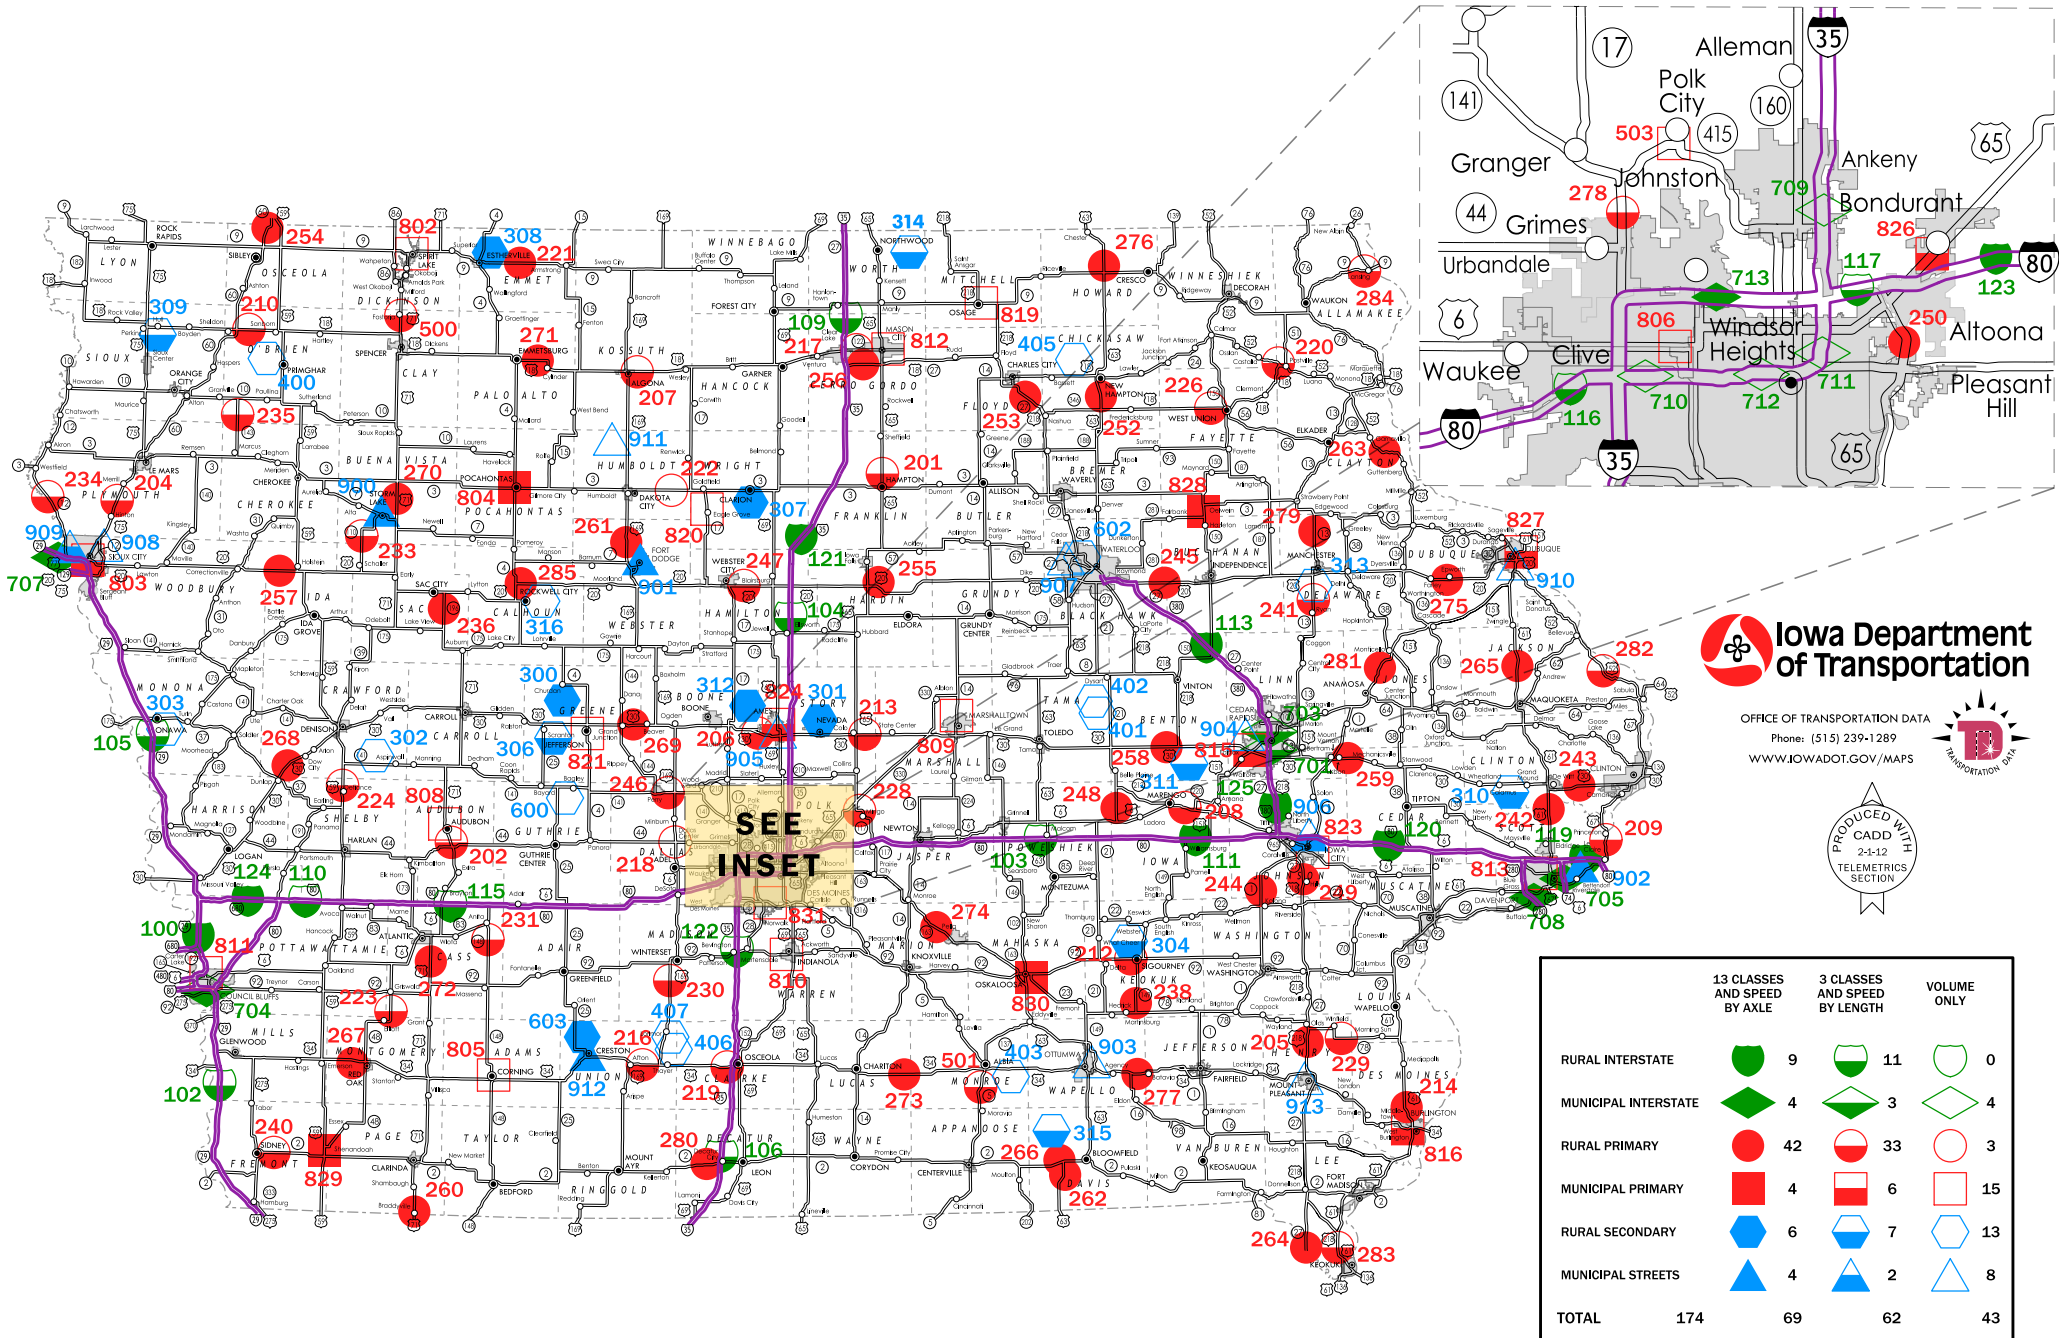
Iowa Department of Transportation

OFFICE OF TRANSPORTATION DATA
Phone: (515) 239-1289
WWW.IOWADOT.GOV/MAPS

TRANSPORTATION DATA

PRODUCED WITH CADD 2-1-12 TELEMETRICS SECTION

SEE INSET

| | 13 CLASSES AND SPEED BY AXLE | | 3 CLASSES AND SPEED BY LENGTH | | VOLUME ONLY | |
|---|---|---|---|---|---|---|
| RURAL INTERSTATE | | 9 | | 11 | | 0 |
| MUNICIPAL INTERSTATE | | 4 | | 3 | | 4 |
| RURAL PRIMARY | | 42 | | 33 | | 3 |
| MUNICIPAL PRIMARY | | 4 | | 6 | | 15 |
| RURAL SECONDARY | | 6 | | 7 | | 13 |
| MUNICIPAL STREETS | | 4 | | 2 | | 8 |
| TOTAL 174 | | 69 | | 62 | | 43 |

Alleman, Polk City, Granger, Johnston, Ankeny, Grimes, Bondurant, Urbandale, Windsor Heights, Clive, Altoona, Waukee, Pleasant Hill
503, 278, 709, 826, 713, 117, 123, 806, 250, 711, 116, 710, 712
17, 35, 141, 160, 415, 65, 44, 80, 6

LYON, OSCEOLA, DICKINSON, EMMET, KOSSUTH, WINNEBAGO, WORTH, MITCHELL, HOWARD, WINNESHIEK, ALLAMAKEE, SIOUX, O'BRIEN, CLAY, PALO ALTO, HANCOCK, CERRO GORDO, FLOYD, CHICKASAW, FAYETTE, CLAYTON, PLYMOUTH, CHEROKEE, BUENA VISTA, POCAHONTAS, HUMBOLDT, WRIGHT, FRANKLIN, BUTLER, BREMER, BLACK HAWK, BUCHANAN, DELAWARE, DUBUQUE, WOODBURY, IDA, SAC, CALHOUN, WEBSTER, HAMILTON, HARDIN, GRUNDY, JACKSON, JONES, LINN, BENTON, TAMA, MONONA, CRAWFORD, CARROLL, GREENE, BOONE, STORY, MARSHALL, CLINTON, CEDAR, HARRISON, SHELBY, AUDUBON, GUTHRIE, DALLAS, POLK, JASPER, POWESHIEK, IOWA, JOHNSON, SCOTT, MUSCATINE, POTTAWATTAMIE, CASS, ADAIR, MADISON, WARREN, MARION, MAHASKA, KEOKUK, WASHINGTON, LOUISA, MILLS, MONTGOMERY, ADAMS, UNION, CLARKE, LUCAS, MONROE, WAPELLO, JEFFERSON, HENRY, DES MOINES, FREMONT, PAGE, TAYLOR, RINGGOLD, DECATUR, WAYNE, APPANOOSE, DAVIS, VAN BUREN, LEE

254, 802, 308, 221, 314, 276, 309, 210, 500, 271, 109, 217, 812, 819, 405, 284, 220, 400, 235, 207, 256, 253, 226, 252, 911, 201, 234, 204, 270, 804, 222, 263, 828, 909, 908, 900, 233, 261, 820, 307, 121, 602, 279, 827, 707, 803, 257, 285, 247, 255, 245, 313, 910, 236, 316, 901, 104, 907, 241, 275, 113, 282, 300, 312, 324, 301, 402, 265, 281, 303, 213, 401, 904, 105, 268, 302, 306, 269, 206, 905, 809, 258, 815, 703, 243, 821, 246, 701, 224, 808, 600, 228, 248, 311, 125, 259, 310, 208, 906, 242, 209, 823, 120, 119, 202, 218, 103, 111, 813, 902, 124, 110, 115, 244, 249, 705, 274, 708, 231, 100, 122, 212, 304, 811, 830, 238, 230, 810, 704, 223, 272, 603, 407, 216, 205, 267, 805, 406, 903, 403, 501, 229, 912, 219, 277, 214, 102, 273, 913, 315, 240, 280, 106, 266, 816, 829, 260, 262, 264, 283, 831, 806